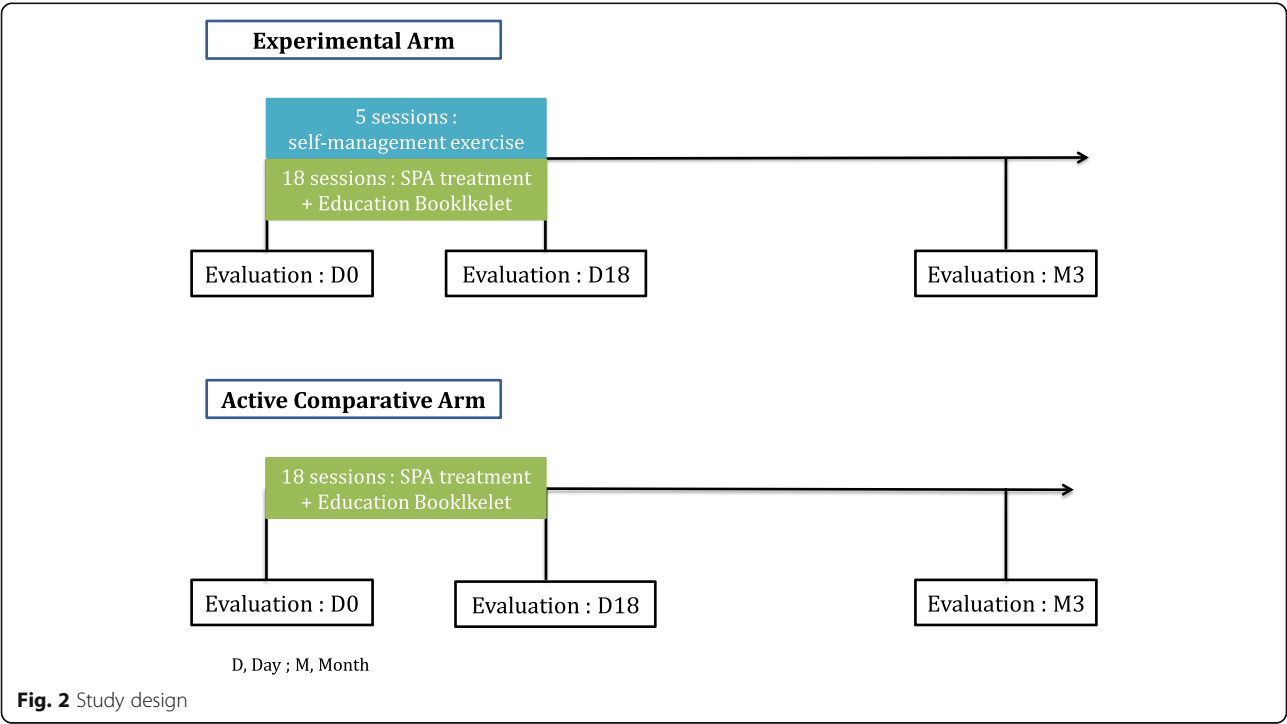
Experimental Arm

5 sessions : self-management exercise

18 sessions : SPA treatment + Education Booklkelet

Evaluation : D0

Evaluation : D18

Evaluation : M3

Active Comparative Arm

18 sessions : SPA treatment + Education Booklkelet

Evaluation : D0

Evaluation : D18

Evaluation : M3

D, Day ; M, Month

Fig. 2 Study design